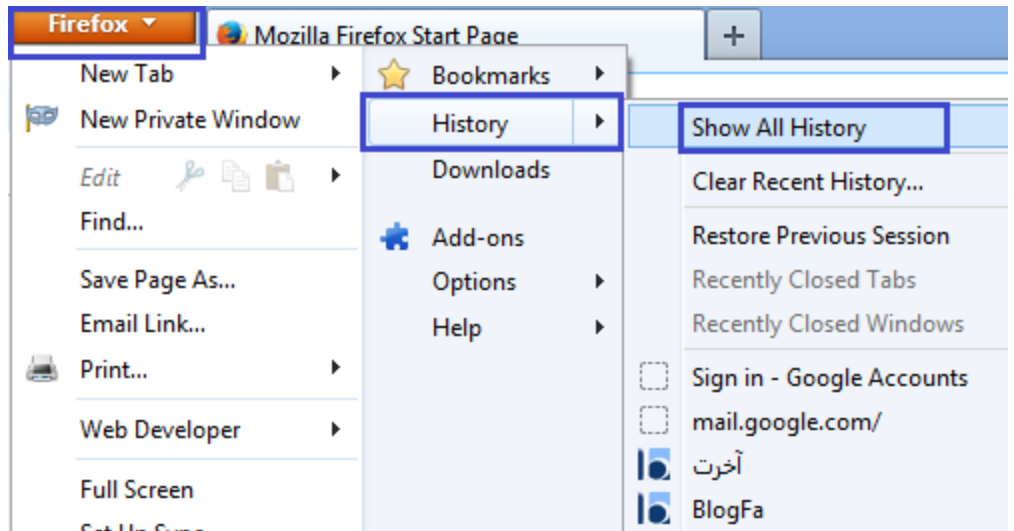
Firefox
Mozilla Firefox Start Page
+

New Tab
New Private Window
Edit
Find...
Save Page As...
Email Link...
Print...
Web Developer
Full Screen
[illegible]

Bookmarks
History
Downloads
Add-ons
Options
Help

Show All History
Clear Recent History...
Restore Previous Session
Recently Closed Tabs
Recently Closed Windows
Sign in - Google Accounts
mail.google.com/
آخرت
BlogFa